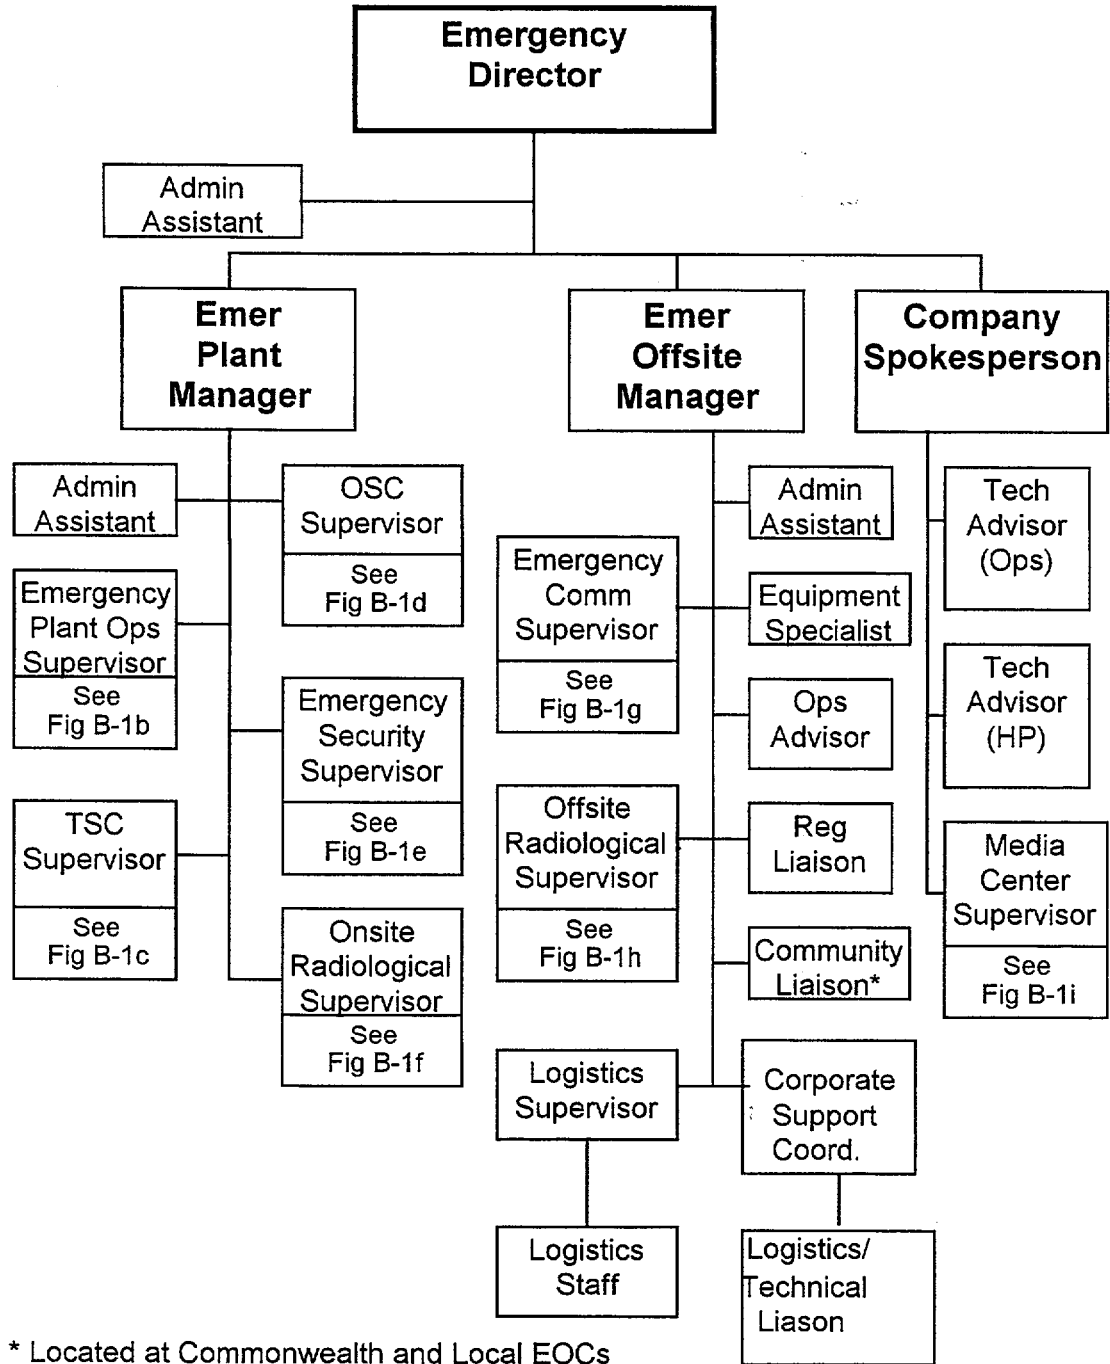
Emergency Director

Admin Assistant

Emer Plant Manager

Emer Offsite Manager

Company Spokesperson

Admin Assistant

OSC Supervisor

See Fig B-1d

Emergency Plant Ops Supervisor

See Fig B-1b

Emergency Security Supervisor

See Fig B-1e

TSC Supervisor

See Fig B-1c

Onsite Radiological Supervisor

See Fig B-1f

Admin Assistant

Emergency Comm Supervisor

See Fig B-1g

Equipment Specialist

Ops Advisor

Offsite Radiological Supervisor

See Fig B-1h

Reg Liaison

Community Liaison*

Logistics Supervisor

Corporate Support Coord.

Logistics Staff

Logistics/ Technical Liason

Tech Advisor (Ops)

Tech Advisor (HP)

Media Center Supervisor

See Fig B-1i

* Located at Commonwealth and Local EOCs